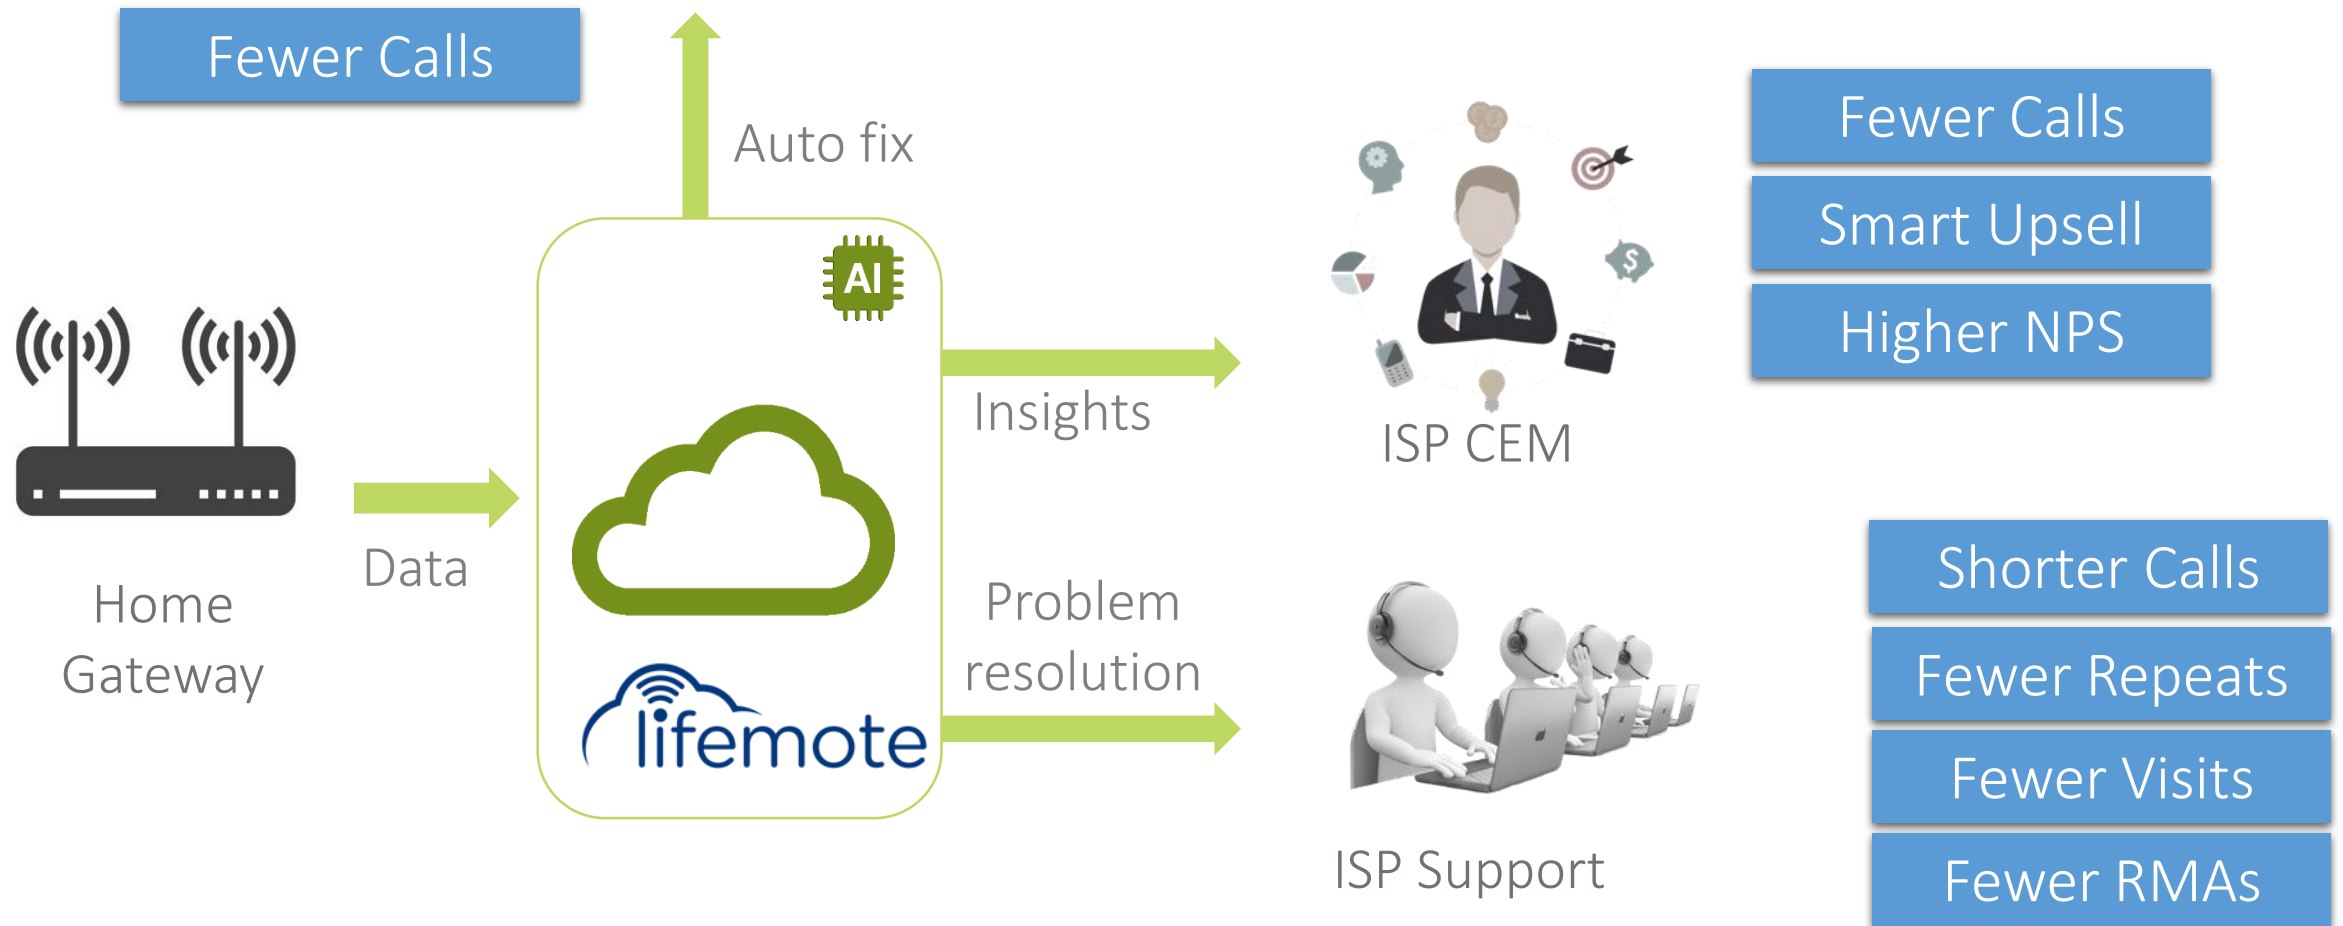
Fewer Calls

Auto fix

Home Gateway

Data

AI

lifemote

Insights

Problem resolution

ISP CEM

Fewer Calls

Smart Upsell

Higher NPS

ISP Support

Shorter Calls

Fewer Repeats

Fewer Visits

Fewer RMAs